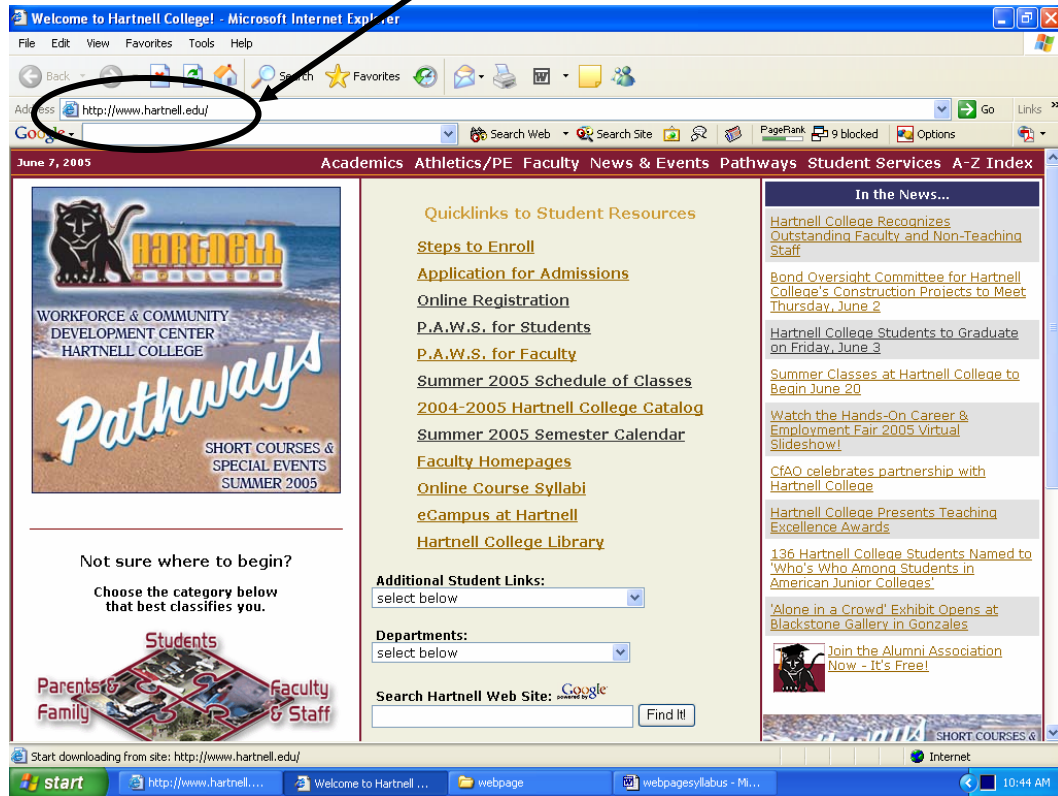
Welcome to Hartnell College! - Microsoft Internet Explorer

File Edit View Favorites Tools Help

Back Search Favorites

Address http://www.hartnell.edu/ Go Links

Google Search Web Search Site PageRank 9 blocked Options

June 7, 2005

Academics Athletics/PE Faculty News & Events Pathways Student Services A-Z Index

HARTNELL

WORKFORCE & COMMUNITY DEVELOPMENT CENTER HARTNELL COLLEGE

Pathways

SHORT COURSES & SPECIAL EVENTS SUMMER 2005

Not sure where to begin?

Choose the category below that best classifies you.

Students

Parents & Family

Faculty & Staff

Quicklinks to Student Resources

Steps to Enroll

Application for Admissions

Online Registration

P.A.W.S. for Students

P.A.W.S. for Faculty

Summer 2005 Schedule of Classes

2004-2005 Hartnell College Catalog

Summer 2005 Semester Calendar

Faculty Homepages

Online Course Syllabi

eCampus at Hartnell

Hartnell College Library

Additional Student Links:

select below

Departments:

select below

Search Hartnell Web Site: Google

Find It!

In the News...

Hartnell College Recognizes Outstanding Faculty and Non-Teaching Staff

Bond Oversight Committee for Hartnell College's Construction Projects to Meet Thursday, June 2

Hartnell College Students to Graduate on Friday, June 3

Summer Classes at Hartnell College to Begin June 20

Watch the Hands-On Career & Employment Fair 2005 Virtual Slideshow!

CfAO celebrates partnership with Hartnell College

Hartnell College Presents Teaching Excellence Awards

136 Hartnell College Students Named to 'Who's Who Among Students in American Junior Colleges'

'Alone in a Crowd' Exhibit Opens at Blackstone Gallery in Gonzales

Join the Alumni Association Now - It's Free!

SHORT COURSES &

Start downloading from site: http://www.hartnell.edu/

Internet

start

http://www.hartnell....

Welcome to Hartnell ...

webpage

webpagesyllabus - Mi...

10:44 AM